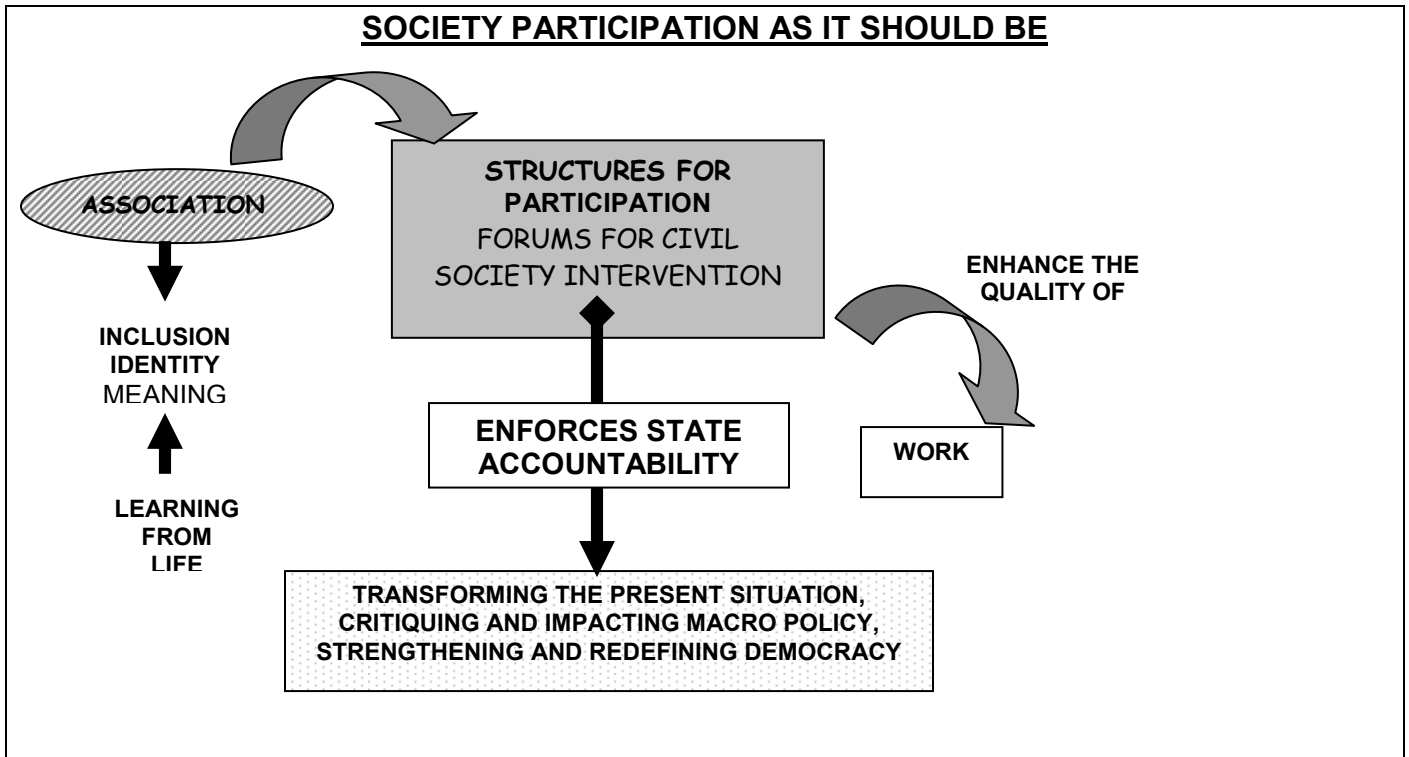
SOCIETY PARTICIPATION AS IT SHOULD BE

ASSOCIATION

STRUCTURES FOR PARTICIPATION
FORUMS FOR CIVIL SOCIETY INTERVENTION

ENHANCE THE QUALITY OF

INCLUSION
IDENTITY
MEANING

ENFORCES STATE ACCOUNTABILITY

WORK

LEARNING FROM LIFE

TRANSFORMING THE PRESENT SITUATION, CRITIQUING AND IMPACTING MACRO POLICY, STRENGTHENING AND REDEFINING DEMOCRACY